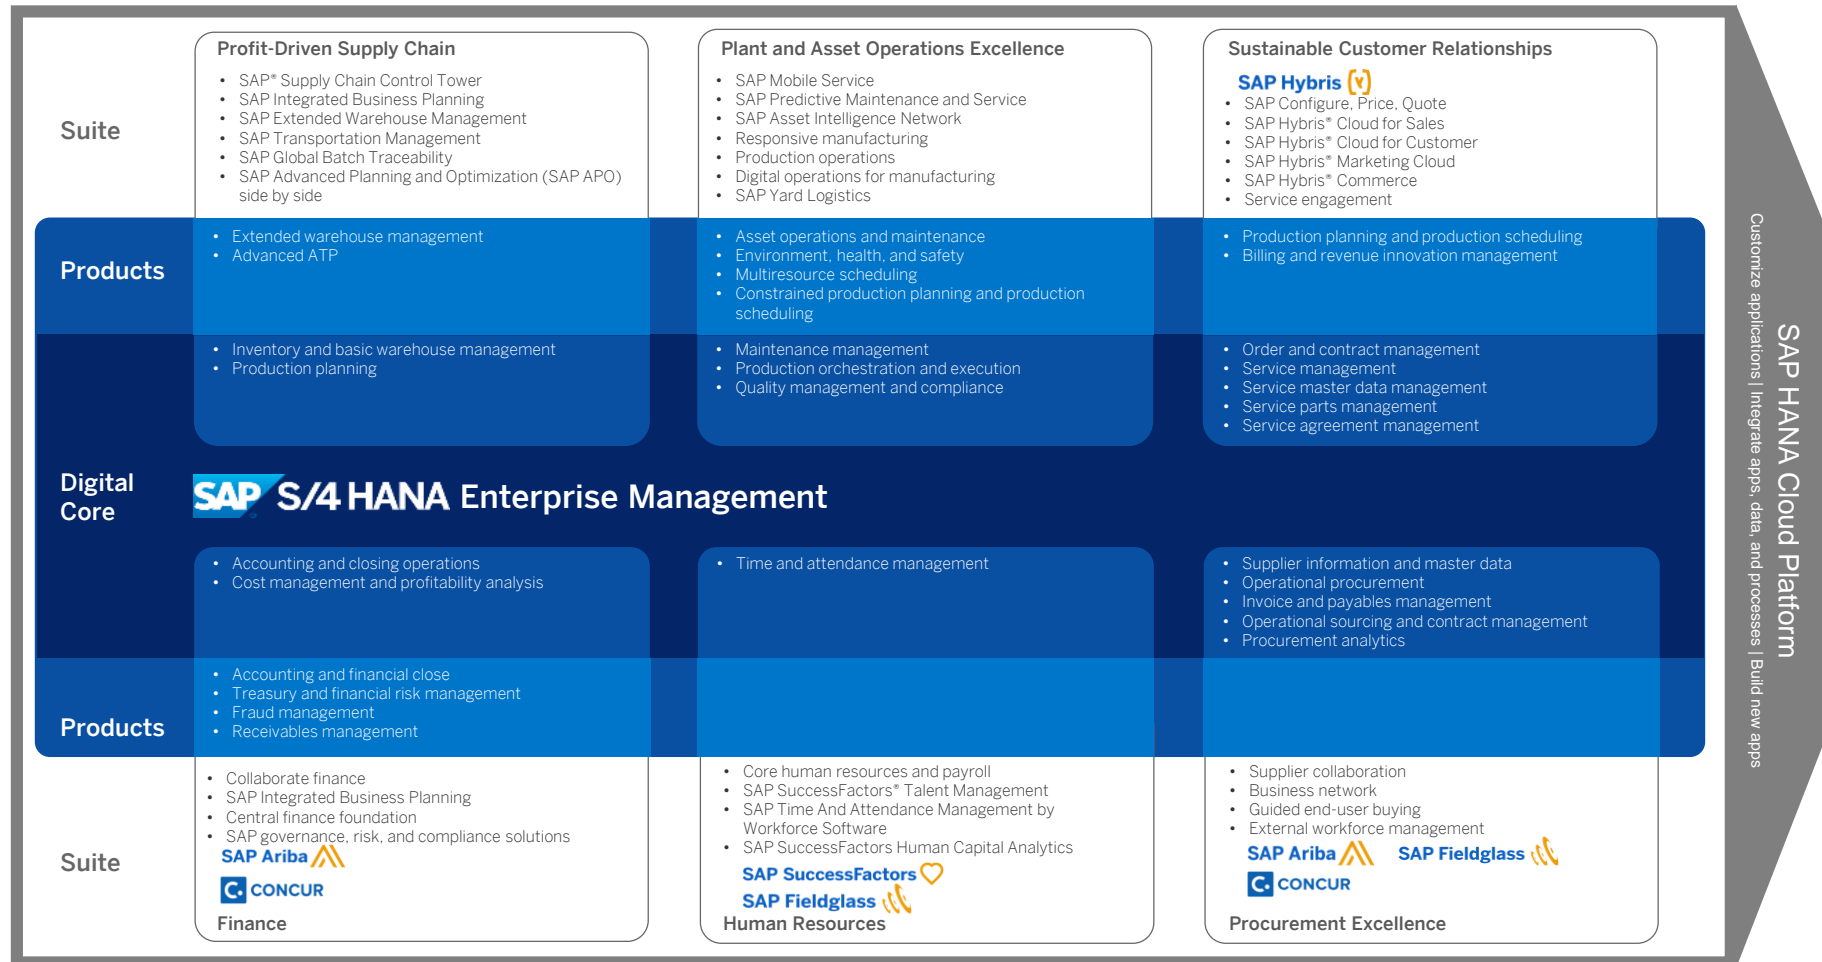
Suite

Profit-Driven Supply Chain
- SAP® Supply Chain Control Tower
- SAP Integrated Business Planning
- SAP Extended Warehouse Management
- SAP Transportation Management
- SAP Global Batch Traceability
- SAP Advanced Planning and Optimization (SAP APO) side by side

Plant and Asset Operations Excellence
- SAP Mobile Service
- SAP Predictive Maintenance and Service
- SAP Asset Intelligence Network
- Responsive manufacturing
- Production operations
- Digital operations for manufacturing
- SAP Yard Logistics

Sustainable Customer Relationships
SAP Hybris
- SAP Configure, Price, Quote
- SAP Hybris® Cloud for Sales
- SAP Hybris® Cloud for Customer
- SAP Hybris® Marketing Cloud
- SAP Hybris® Commerce
- Service engagement

Products

- Extended warehouse management
- Advanced ATP

- Asset operations and maintenance
- Environment, health, and safety
- Multiresource scheduling
- Constrained production planning and production scheduling

- Production planning and production scheduling
- Billing and revenue innovation management

- Inventory and basic warehouse management
- Production planning

- Maintenance management
- Production orchestration and execution
- Quality management and compliance

- Order and contract management
- Service management
- Service master data management
- Service parts management
- Service agreement management

Digital Core

SAP S/4 HANA Enterprise Management

- Accounting and closing operations
- Cost management and profitability analysis

- Time and attendance management

- Supplier information and master data
- Operational procurement
- Invoice and payables management
- Operational sourcing and contract management
- Procurement analytics

Products

- Accounting and financial close
- Treasury and financial risk management
- Fraud management
- Receivables management

Suite

- Collaborate finance
- SAP Integrated Business Planning
- Central finance foundation
- SAP governance, risk, and compliance solutions
SAP Ariba
CONCUR
Finance

- Core human resources and payroll
- SAP SuccessFactors® Talent Management
- SAP Time And Attendance Management by Workforce Software
- SAP SuccessFactors Human Capital Analytics
SAP SuccessFactors
SAP Fieldglass
Human Resources

- Supplier collaboration
- Business network
- Guided end-user buying
- External workforce management
SAP Ariba
SAP Fieldglass
CONCUR
Procurement Excellence

SAP HANA Cloud Platform
Customize applications | Integrate apps, data, and processes | Build new apps